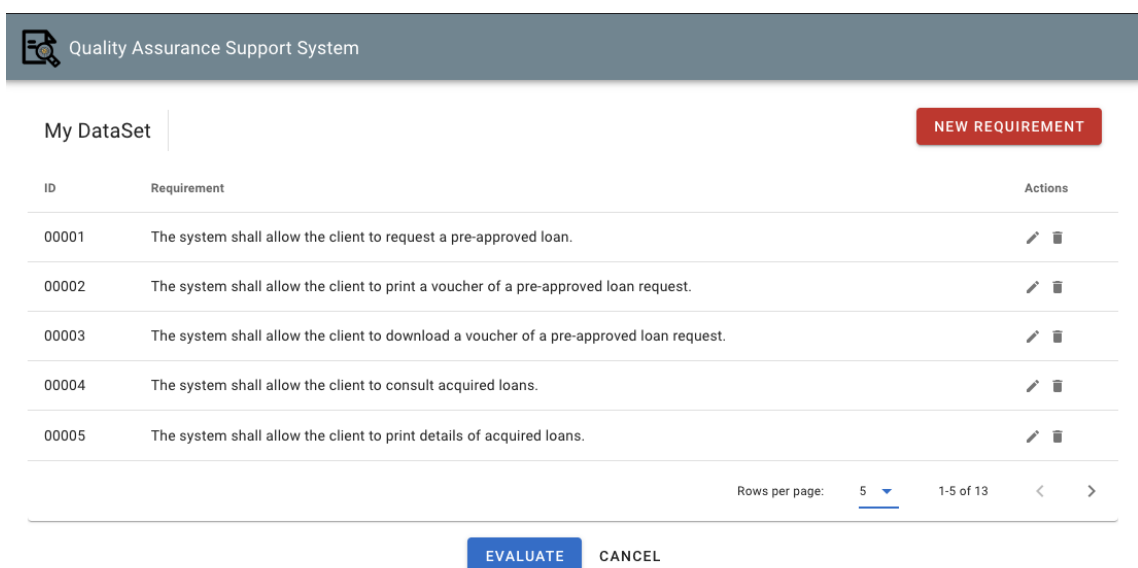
Quality Assurance Support System

My DataSet

NEW REQUIREMENT

| ID | Requirement | Actions |
|---|---|---|
| 00001 | The system shall allow the client to request a pre-approved loan. | |
| 00002 | The system shall allow the client to print a voucher of a pre-approved loan request. | |
| 00003 | The system shall allow the client to download a voucher of a pre-approved loan request. | |
| 00004 | The system shall allow the client to consult acquired loans. | |
| 00005 | The system shall allow the client to print details of acquired loans. | |

Rows per page: 5 1-5 of 13

EVALUATE CANCEL